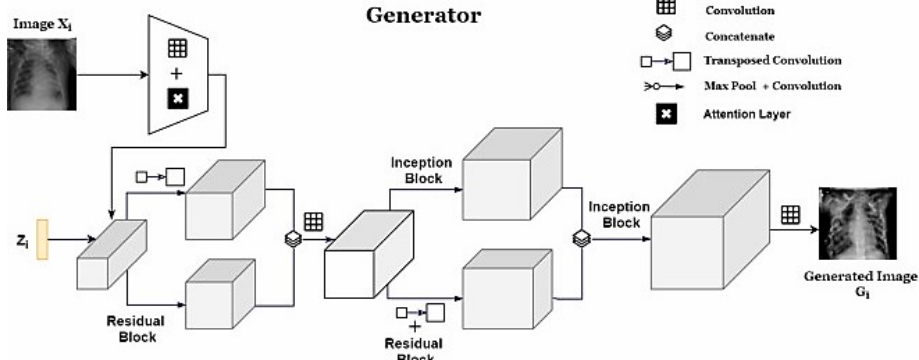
Image $X_i$

Generator

Convolution

Concatenate

Transposed Convolution

Max Pool + Convolution

Attention Layer

+

$Z_i$

Residual Block

Inception Block

+

Residual Block

Inception Block

Generated Image $G_i$